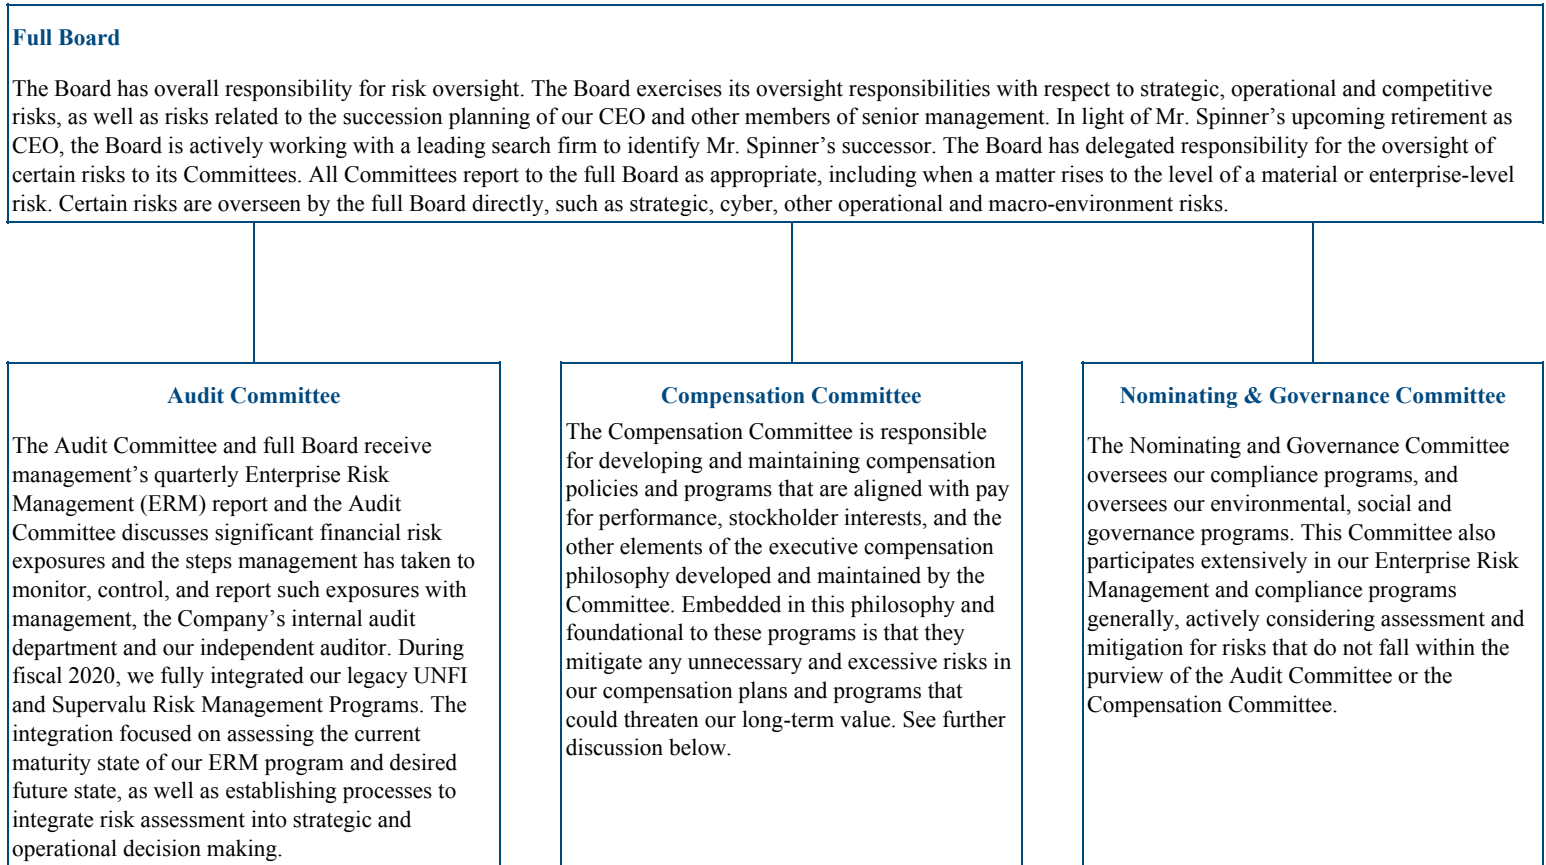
Full Board

The Board has overall responsibility for risk oversight. The Board exercises its oversight responsibilities with respect to strategic, operational and competitive risks, as well as risks related to the succession planning of our CEO and other members of senior management. In light of Mr. Spinner’s upcoming retirement as CEO, the Board is actively working with a leading search firm to identify Mr. Spinner’s successor. The Board has delegated responsibility for the oversight of certain risks to its Committees. All Committees report to the full Board as appropriate, including when a matter rises to the level of a material or enterprise-level risk. Certain risks are overseen by the full Board directly, such as strategic, cyber, other operational and macro-environment risks.

Audit Committee

The Audit Committee and full Board receive management’s quarterly Enterprise Risk Management (ERM) report and the Audit Committee discusses significant financial risk exposures and the steps management has taken to monitor, control, and report such exposures with management, the Company’s internal audit department and our independent auditor. During fiscal 2020, we fully integrated our legacy UNFI and Supervalu Risk Management Programs. The integration focused on assessing the current maturity state of our ERM program and desired future state, as well as establishing processes to integrate risk assessment into strategic and operational decision making.

Compensation Committee

The Compensation Committee is responsible for developing and maintaining compensation policies and programs that are aligned with pay for performance, stockholder interests, and the other elements of the executive compensation philosophy developed and maintained by the Committee. Embedded in this philosophy and foundational to these programs is that they mitigate any unnecessary and excessive risks in our compensation plans and programs that could threaten our long-term value. See further discussion below.

Nominating & Governance Committee

The Nominating and Governance Committee oversees our compliance programs, and oversees our environmental, social and governance programs. This Committee also participates extensively in our Enterprise Risk Management and compliance programs generally, actively considering assessment and mitigation for risks that do not fall within the purview of the Audit Committee or the Compensation Committee.